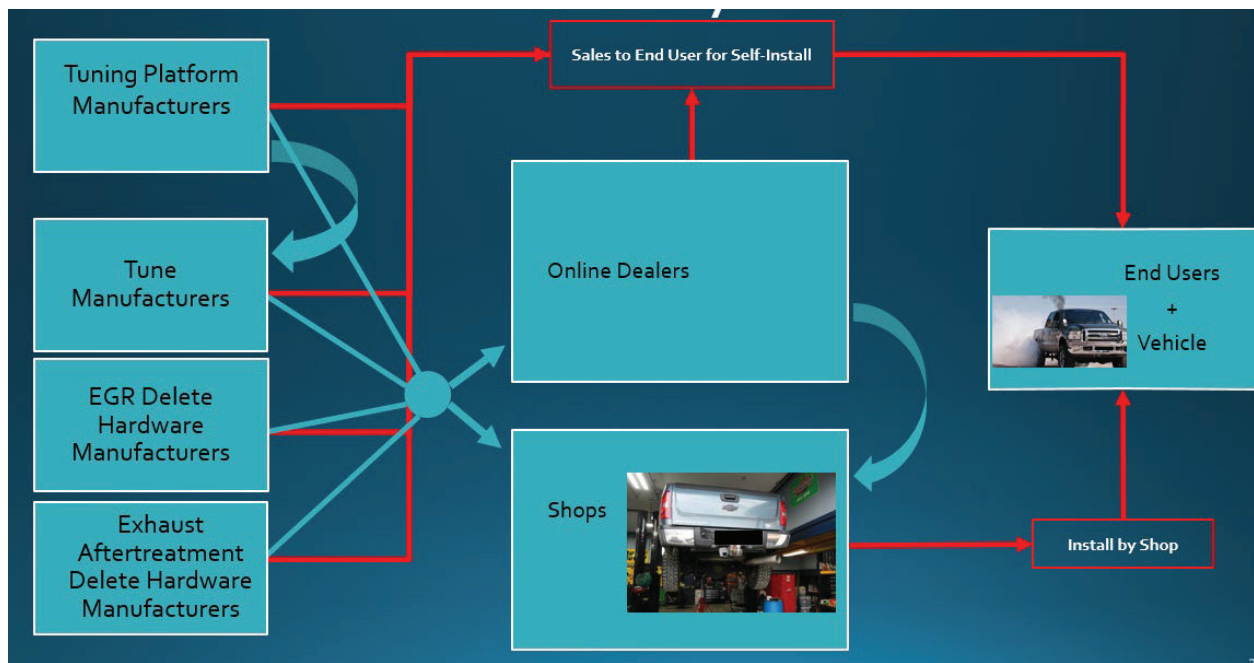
Sales to End User for Self-Install

Tuning Platform Manufacturers

Tune Manufacturers

EGR Delete Hardware Manufacturers

Exhaust Aftertreatment Delete Hardware Manufacturers

Online Dealers

Shops

End Users + Vehicle

Install by Shop